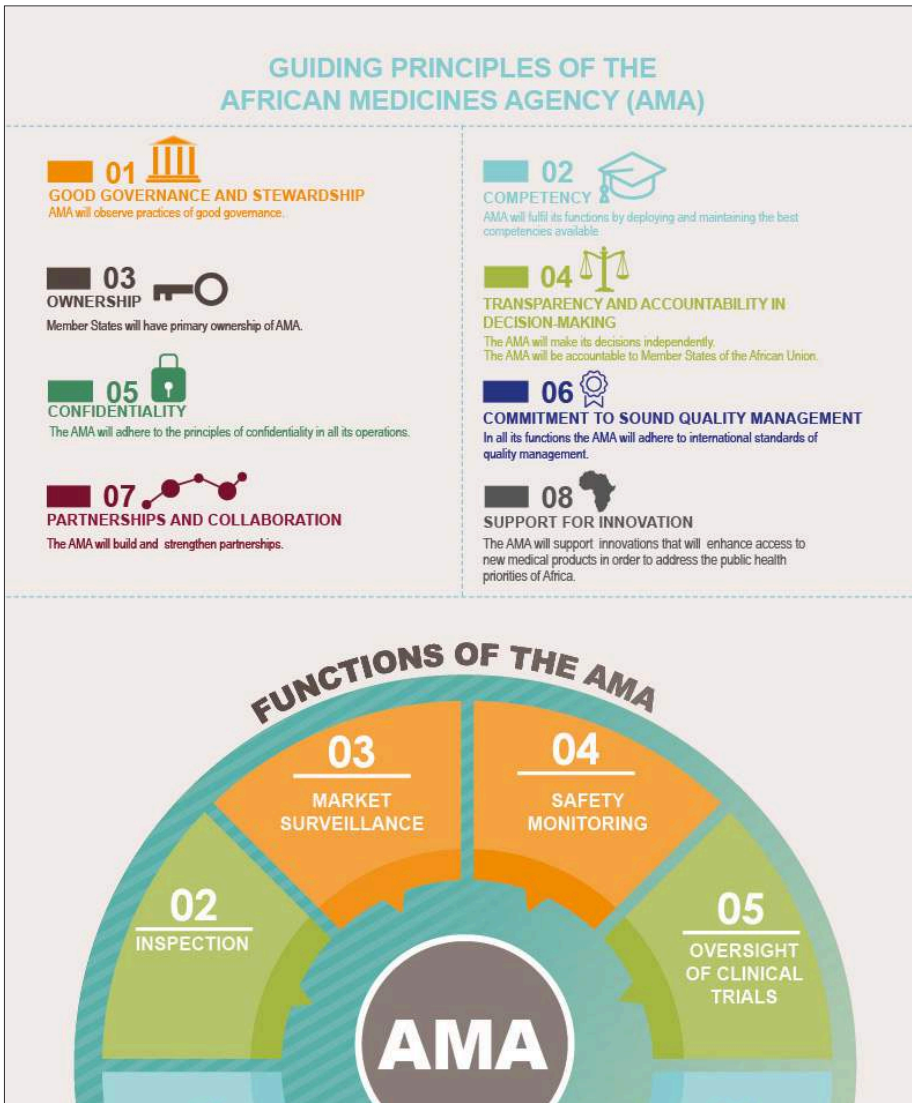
GUIDING PRINCIPLES OF THE AFRICAN MEDICINES AGENCY (AMA)

01
GOOD GOVERNANCE AND STEWARDSHIP
AMA will observe practices of good governance.

02
COMPETENCY
AMA will fulfil its functions by deploying and maintaining the best competencies available.

03
OWNERSHIP
Member States will have primary ownership of AMA.

04
TRANSPARENCY AND ACCOUNTABILITY IN DECISION-MAKING
The AMA will make its decisions independently.
The AMA will be accountable to Member States of the African Union.

05
CONFIDENTIALITY
The AMA will adhere to the principles of confidentiality in all its operations.

06
COMMITMENT TO SOUND QUALITY MANAGEMENT
In all its functions the AMA will adhere to international standards of quality management.

07
PARTNERSHIPS AND COLLABORATION
The AMA will build and strengthen partnerships.

08
SUPPORT FOR INNOVATION
The AMA will support innovations that will enhance access to new medical products in order to address the public health priorities of Africa.

FUNCTIONS OF THE AMA

03
MARKET SURVEILLANCE

04
SAFETY MONITORING

02
INSPECTION

05
OVERSIGHT OF CLINICAL TRIALS

AMA